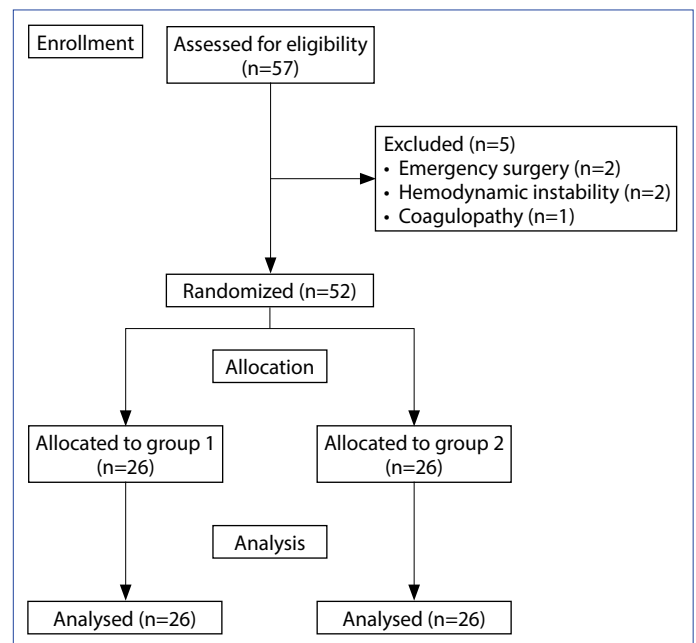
Enrollment

Assessed for eligibility (n=57)

Excluded (n=5)
• Emergency surgery (n=2)
• Hemodynamic instability (n=2)
• Coagulopathy (n=1)

Randomized (n=52)

Allocation

Allocated to group 1 (n=26)

Allocated to group 2 (n=26)

Analysis

Analysed (n=26)

Analysed (n=26)